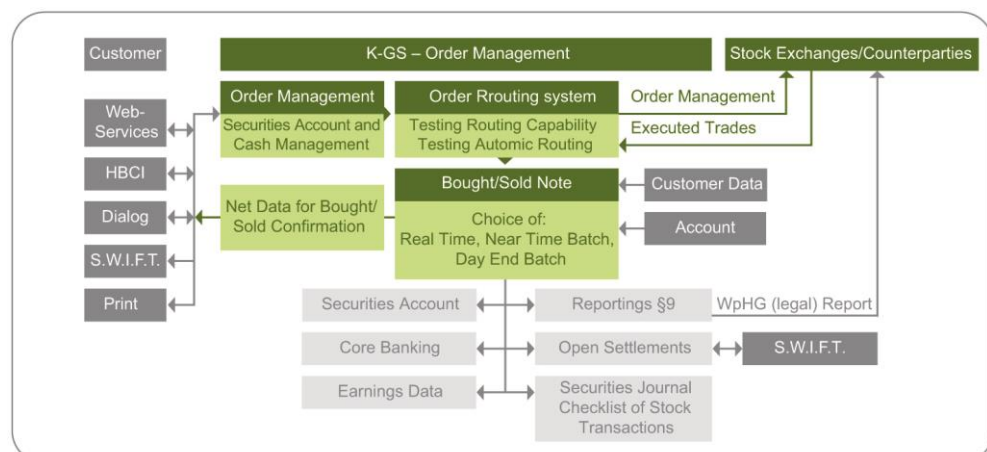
Customer

K-GS – Order Management

Stock Exchanges/Counterparties

Web-Services

HBCI

Dialog

S.W.I.F.T.

Print

Order Management

Securities Account and Cash Management

Order Rrouting system

Testing Routing Capability Testing Automic Routing

Order Management

Executed Trades

Bought/Sold Note

Customer Data

Net Data for Bought/ Sold Confirmation

Choice of: Real Time, Near Time Batch, Day End Batch

Account

Securities Account

Reportings §9

WpHG (legal) Report

Core Banking

Open Settlements

S.W.I.F.T.

Earnings Data

Securities Journal Checklist of Stock Transactions